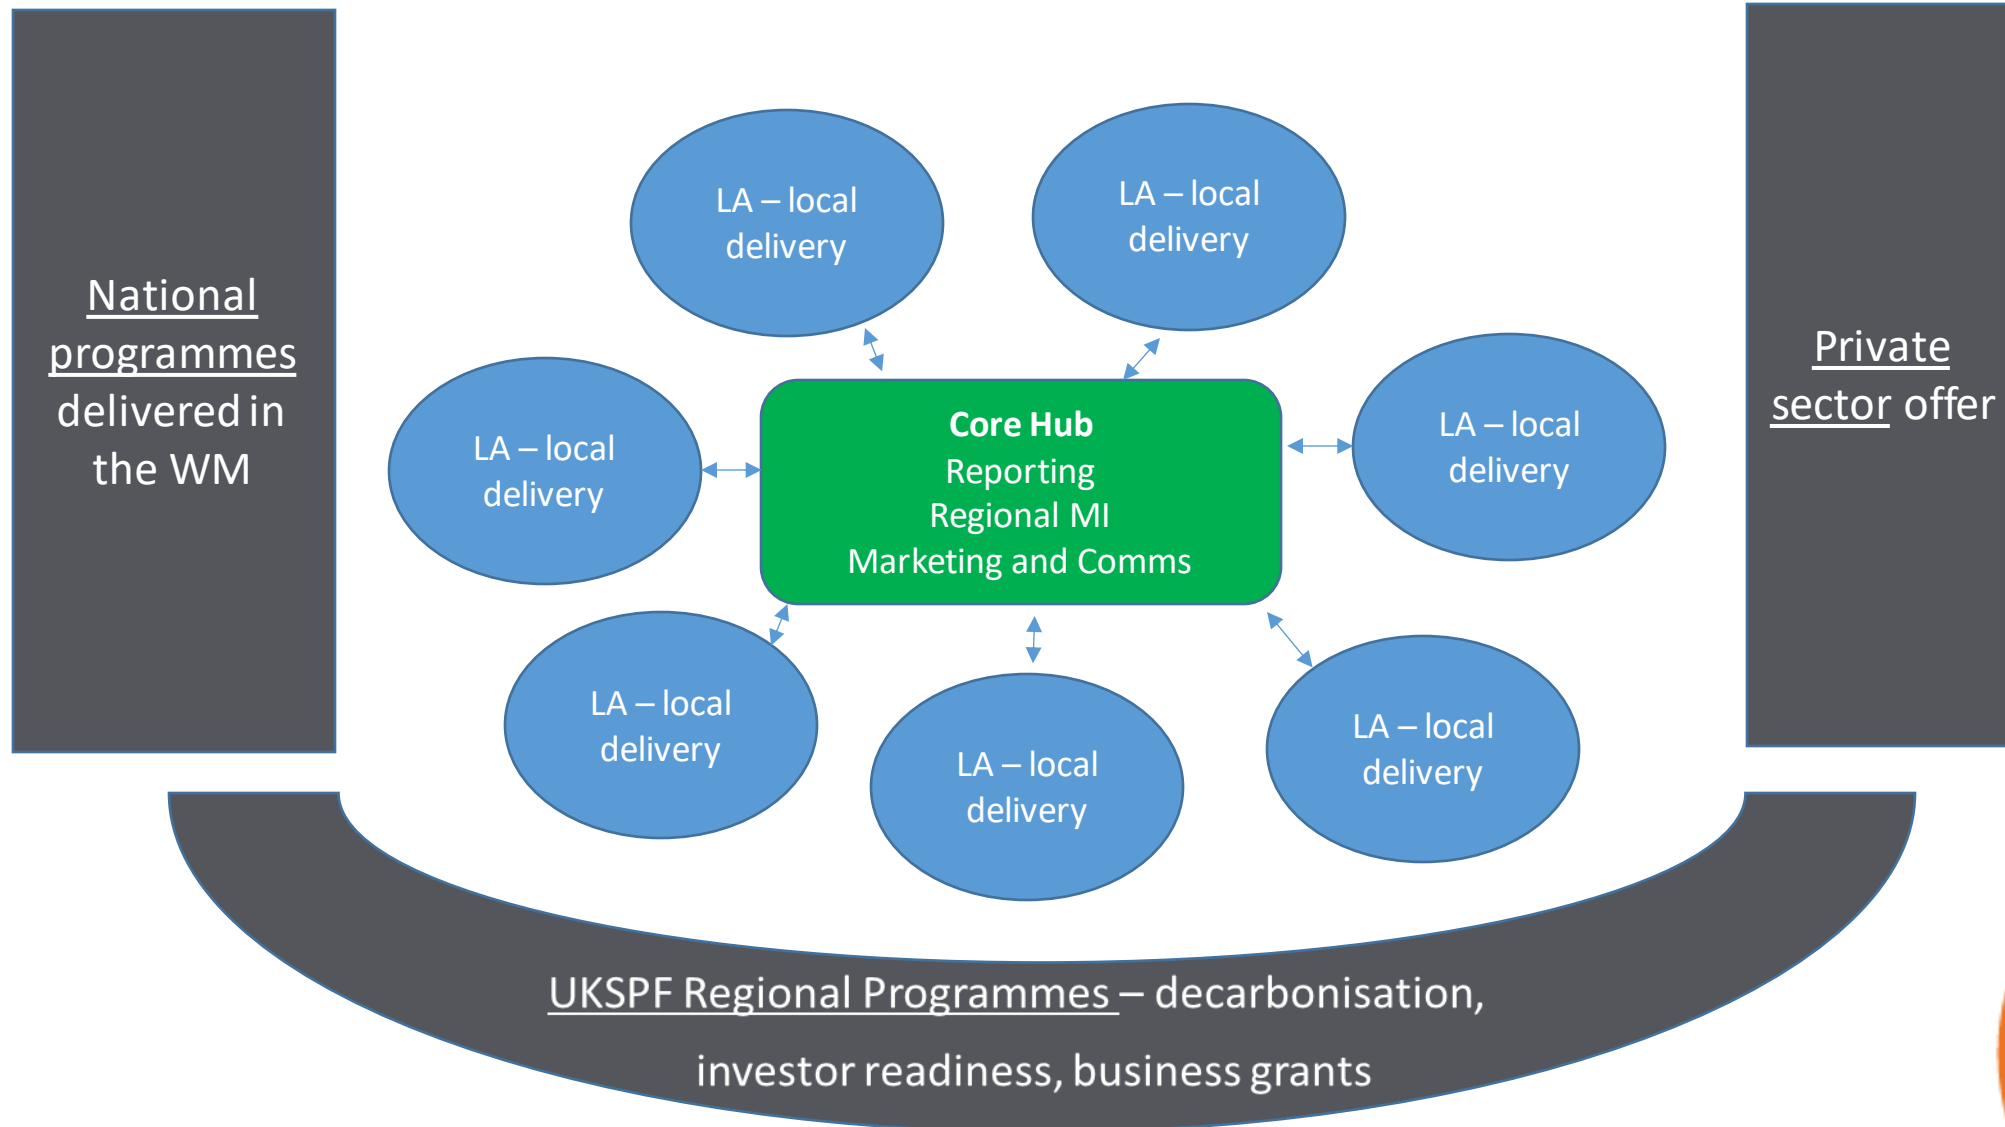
National programmes delivered in the WM

LA – local delivery

LA – local delivery

LA – local delivery

Core Hub
Reporting
Regional MI
Marketing and Comms

LA – local delivery

Private sector offer

LA – local delivery

LA – local delivery

LA – local delivery

UKSPF Regional Programmes – decarbonisation, investor readiness, business grants